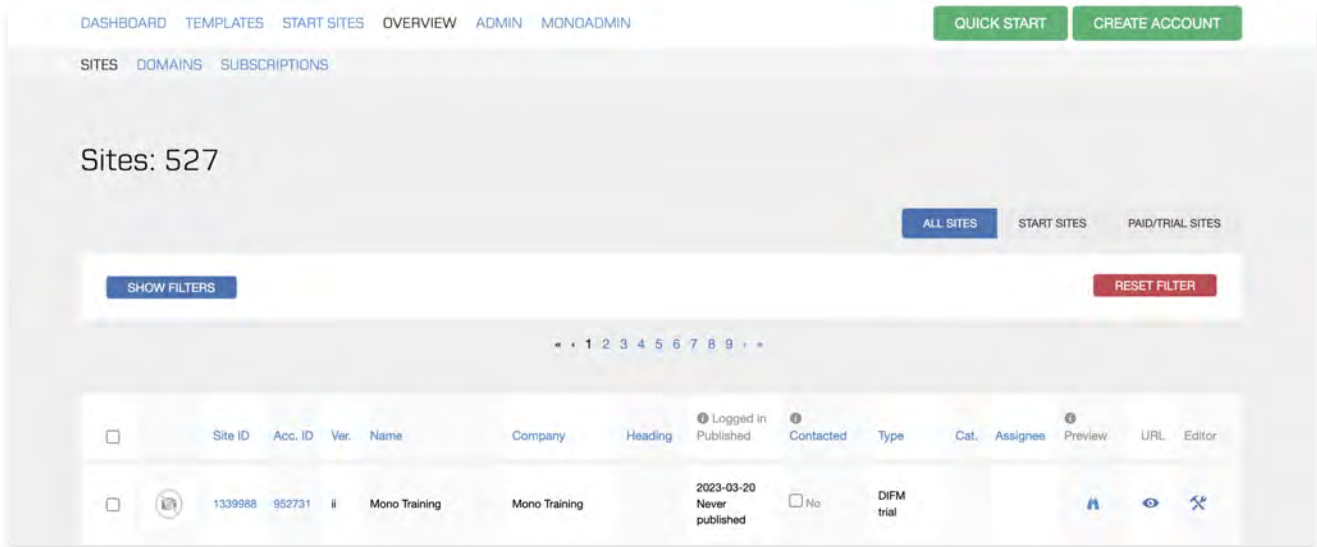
DASHBOARD TEMPLATES START SITES OVERVIEW ADMIN MONOADMIN

QUICK START CREATE ACCOUNT

SITES DOMAINS SUBSCRIPTIONS

Sites: 527

ALL SITES START SITES PAID/TRIAL SITES

SHOW FILTERS

RESET FILTER

« ‹ 1 2 3 4 5 6 7 8 9 › »

| | | Site ID | Acc. ID | Ver. | Name | Company | Heading | Logged in Published | Contacted | Type | Cat. | Assignee | Preview | URL | Editor |
|---|---|---|---|---|---|---|---|---|---|---|---|---|---|---|---|
| | | 1339988 | 952731 | ii | Mono Training | Mono Training | | 2023-03-20 Never published | No | DIFM trial | | | | | |